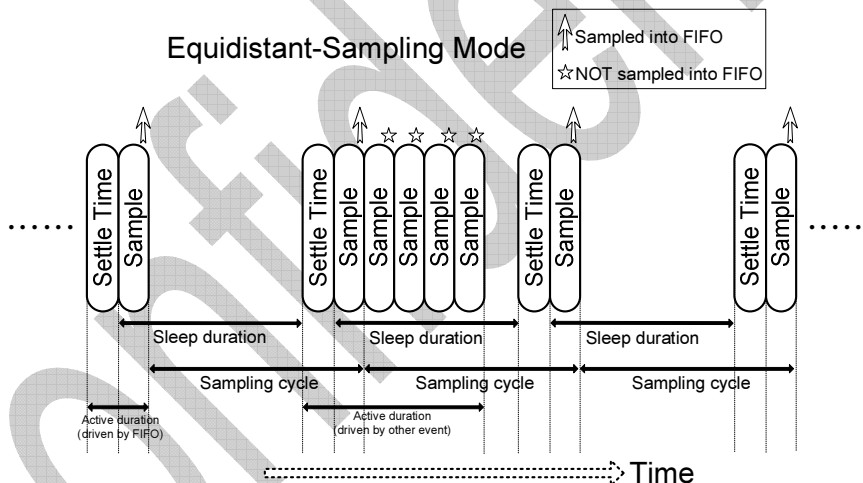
Equidistant-Sampling Mode

Sampled into FIFO
☆NOT sampled into FIFO

☆ ☆ ☆ ☆

......

Settle Time
Sample

Settle Time
Sample
Sample
Sample
Sample
Sample

Settle Time
Sample

Settle Time
Sample

......

Sleep duration
Sleep duration
Sleep duration

Sampling cycle
Sampling cycle
Sampling cycle

Active duration (driven by FIFO)
Active duration (driven by other event)

Time